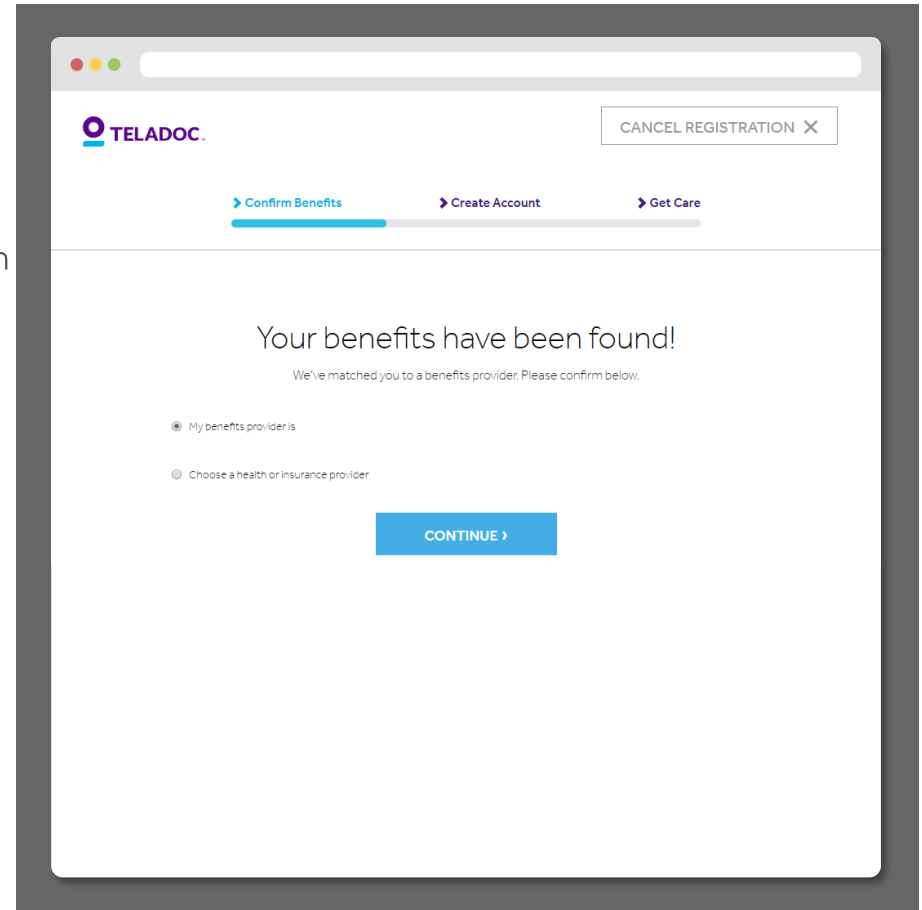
n

TELADOC.

CANCEL REGISTRATION ✕

› Confirm Benefits
› Create Account
› Get Care

Your benefits have been found!

We've matched you to a benefits provider. Please confirm below.

My benefits provider is

Choose a health or insurance provider

CONTINUE ›